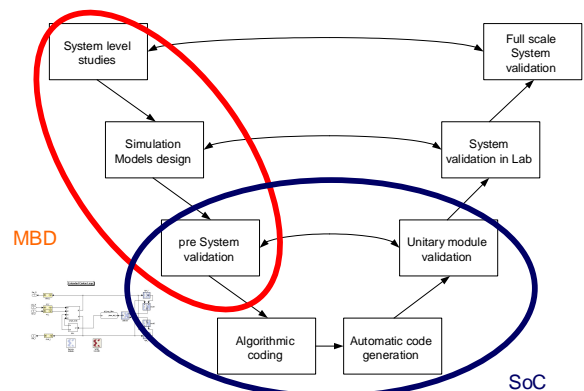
System level studies

Full scale System validation

Simulation Models design

System validation in Lab

MBD

pre System validation

Unitary module validation

Algorithmic coding

Automatic code generation

SoC